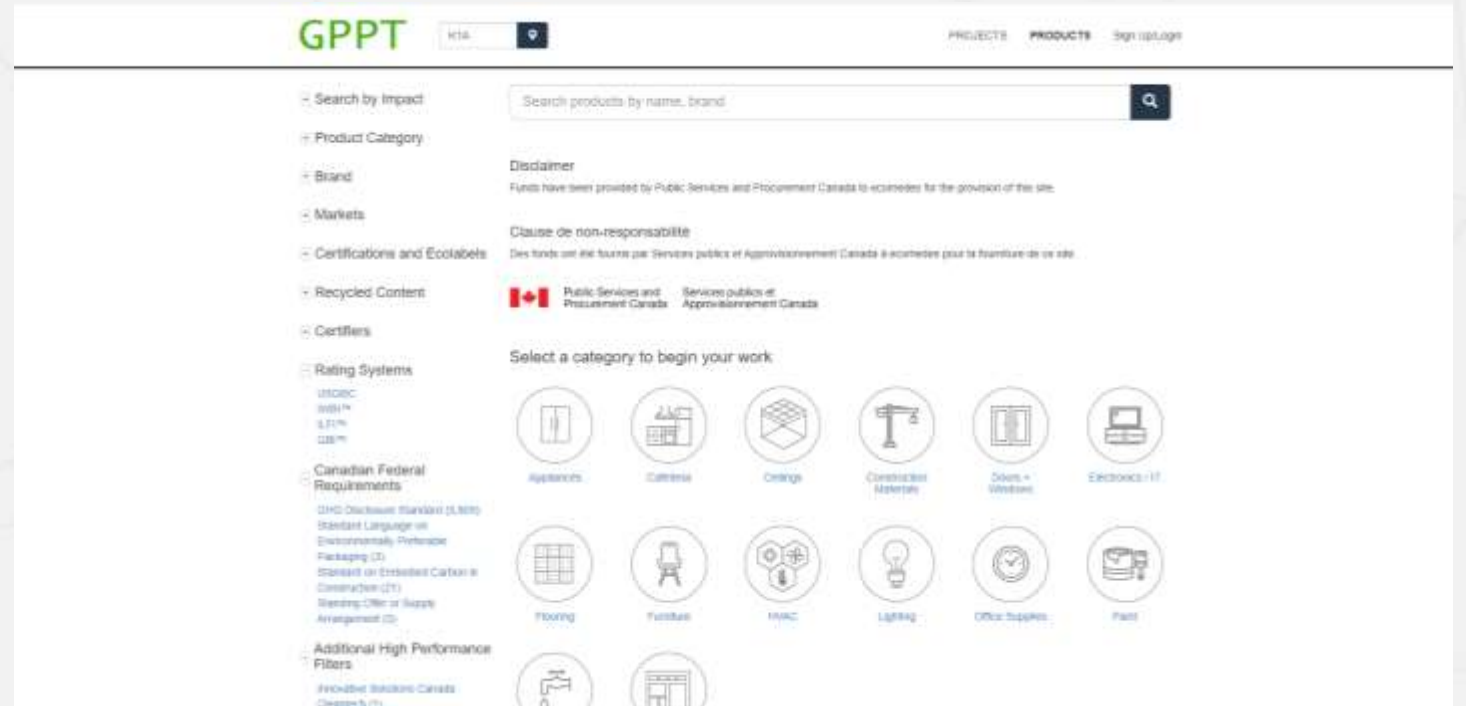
GPPT K1A

PROJECTS PRODUCTS Sign Up/Login

+ Search by Impact
+ Product Category
+ Brand
+ Markets
+ Certifications and Ecolabels
+ Recycled Content
+ Certifiers
- Rating Systems
USGBC
WELL™
ILFI™
GBI™
- Canadian Federal Requirements
GHG Disclosure Standard (LSER)
Standard Language on Environmentally Preferable Packaging (3)
Standard on Embodied Carbon in Construction (21)
Standing Offer or Supply Arrangement (3)
- Additional High Performance Filters
Innovative Solutions Canada
Cleantech (1)

Search products by name, brand

Disclaimer
Funds have been provided by Public Services and Procurement Canada to ecomedes for the provision of this site.

Clause de non-responsabilité
Des fonds ont été fournis par Services publics et Approvisionnement Canada à ecomedes pour la fourniture de ce site.

Public Services and Procurement Canada Services publics et Approvisionnement Canada

Select a category to begin your work

Appliances
Cafeteria
Ceilings
Construction Materials
Doors + Windows
Electronics / IT
Flooring
Furniture
HVAC
Lighting
Office Supplies
Paint